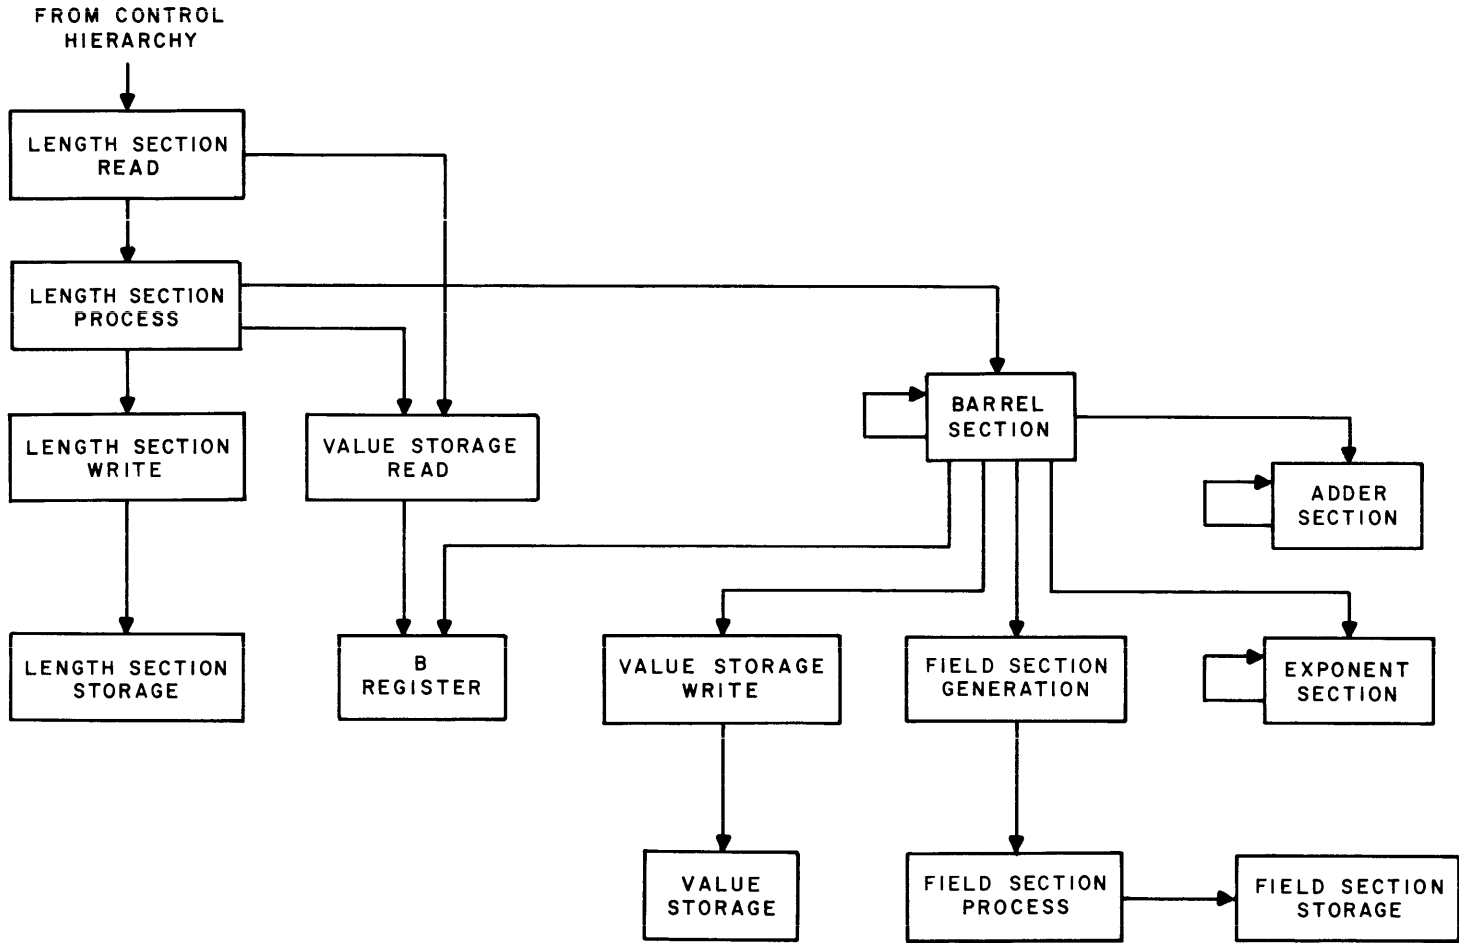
FROM CONTROL HIERARCHY

LENGTH SECTION READ

LENGTH SECTION PROCESS

BARREL SECTION

LENGTH SECTION WRITE

VALUE STORAGE READ

ADDER SECTION

LENGTH SECTION STORAGE

B REGISTER

VALUE STORAGE WRITE

FIELD SECTION GENERATION

EXPONENT SECTION

VALUE STORAGE

FIELD SECTION PROCESS

FIELD SECTION STORAGE